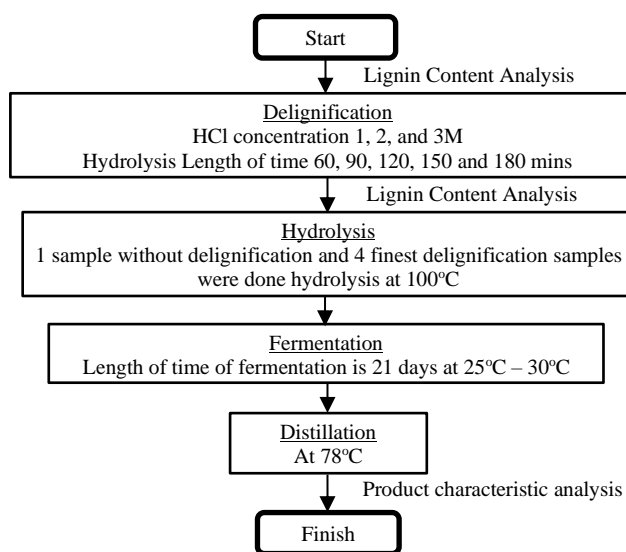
Start

Lignin Content Analysis

Delignification
HCl concentration 1, 2, and 3M
Hydrolysis Length of time 60, 90, 120, 150 and 180 mins

Lignin Content Analysis

Hydrolysis
1 sample without delignification and 4 finest delignification samples were done hydrolysis at 100ºC

Fermentation
Length of time of fermentation is 21 days at 25ºC – 30ºC

Distillation
At 78ºC

Product characteristic analysis

Finish